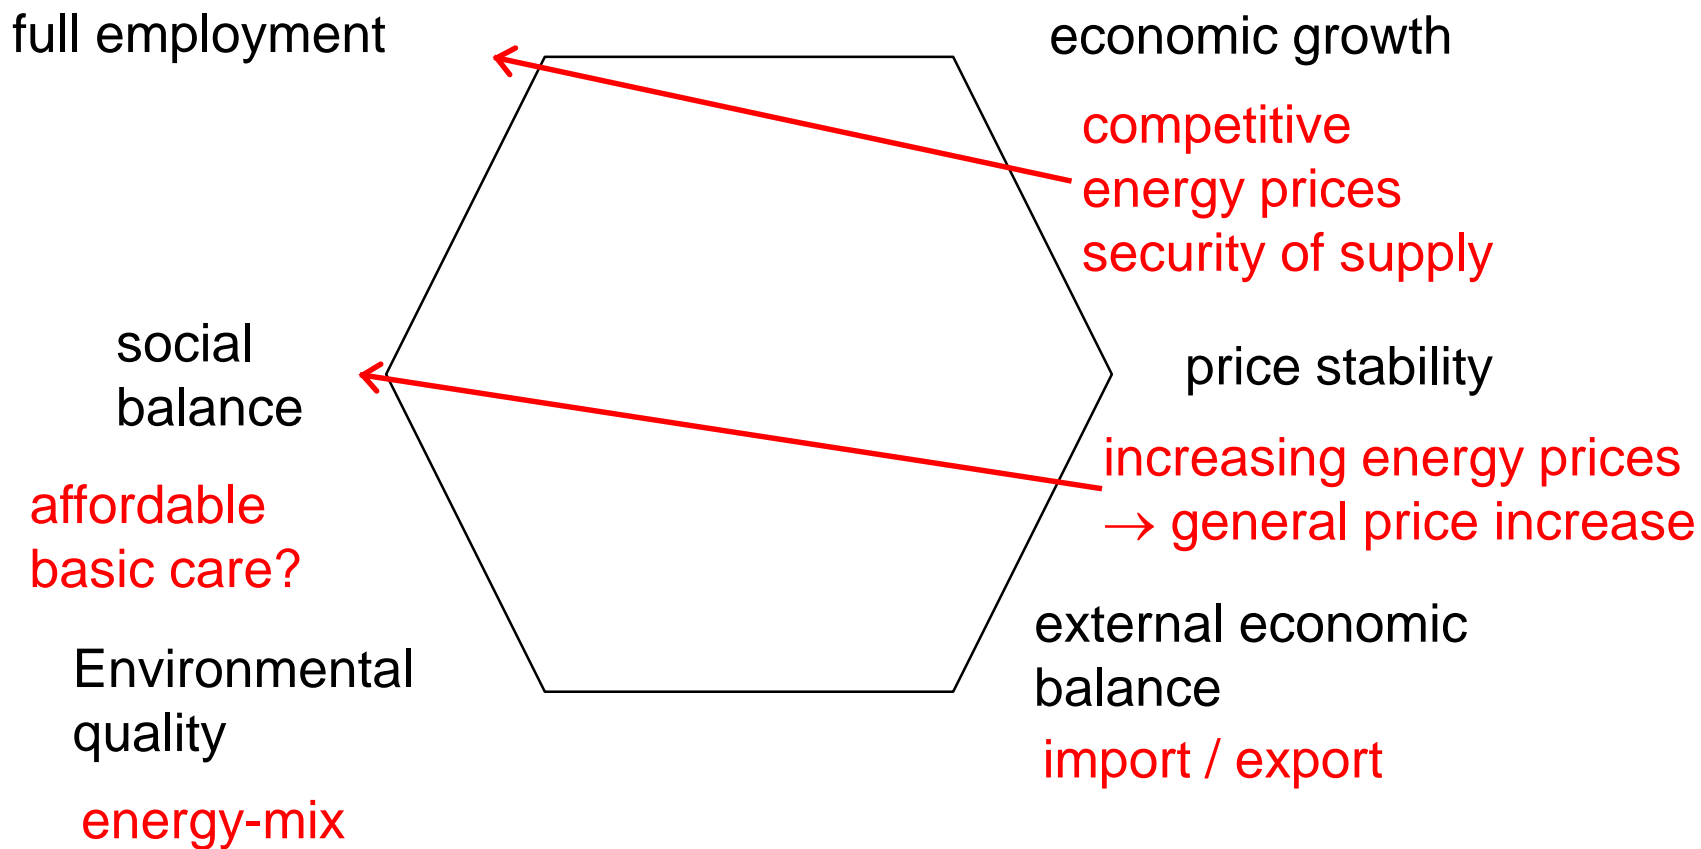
full employment

economic growth

competitive energy prices security of supply

social balance

price stability

increasing energy prices
→ general price increase

affordable basic care?

external economic balance

import / export

Environmental quality

energy-mix